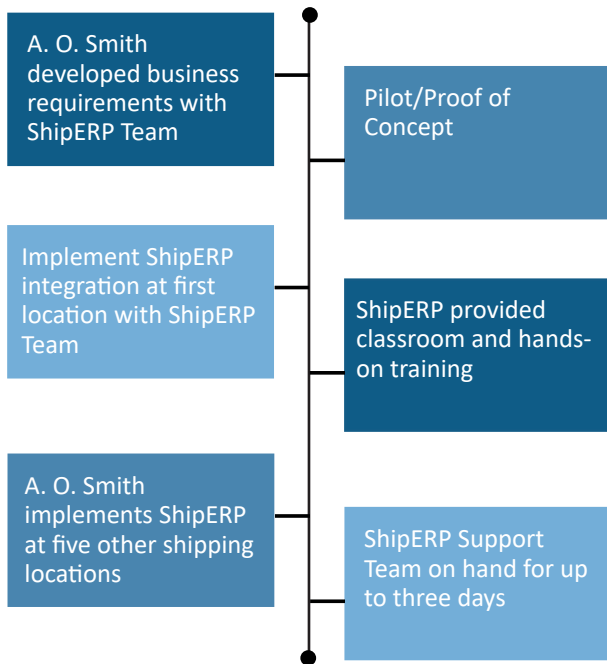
A. O. Smith developed business requirements with ShipERP Team

Pilot/Proof of Concept

Implement ShipERP integration at first location with ShipERP Team

ShipERP provided classroom and hands-on training

A. O. Smith implements ShipERP at five other shipping locations

ShipERP Support Team on hand for up to three days